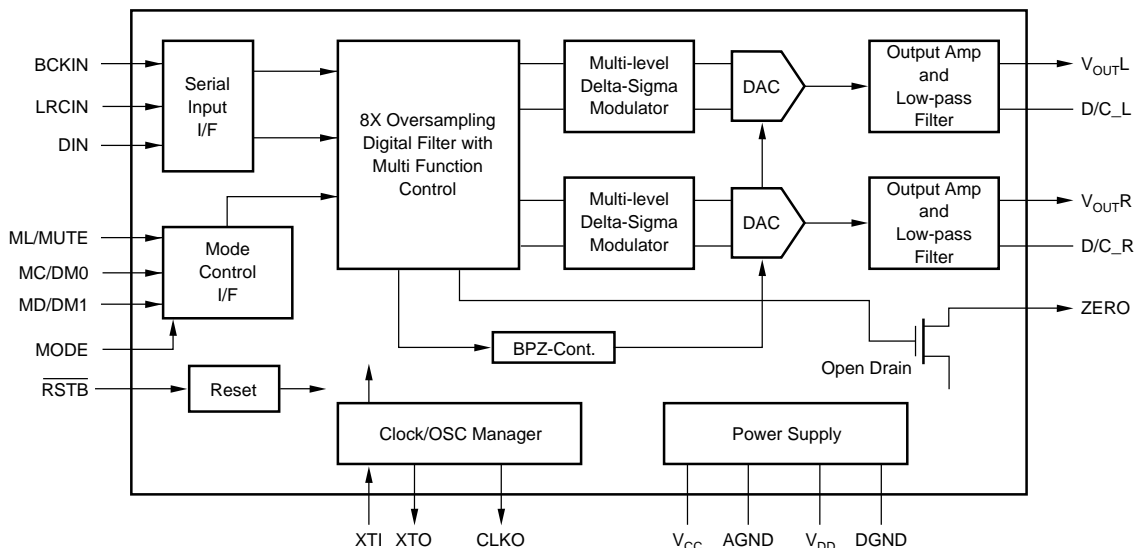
BCKIN
LRCIN
DIN

Serial Input I/F

8X Oversampling Digital Filter with Multi Function Control

Multi-level Delta-Sigma Modulator

DAC

Output Amp and Low-pass Filter

$V_{OUT}L$
D/C_L

Multi-level Delta-Sigma Modulator

DAC

Output Amp and Low-pass Filter

$V_{OUT}R$
D/C_R

ML/MUTE
MC/DM0
MD/DM1

Mode Control I/F

MODE

ZERO

BPZ-Cont.

Open Drain

$\overline{RSTB}$

Reset

Clock/OSC Manager

Power Supply

XTI XTO CLKO

$V_{CC}$ AGND $V_{DD}$ DGND